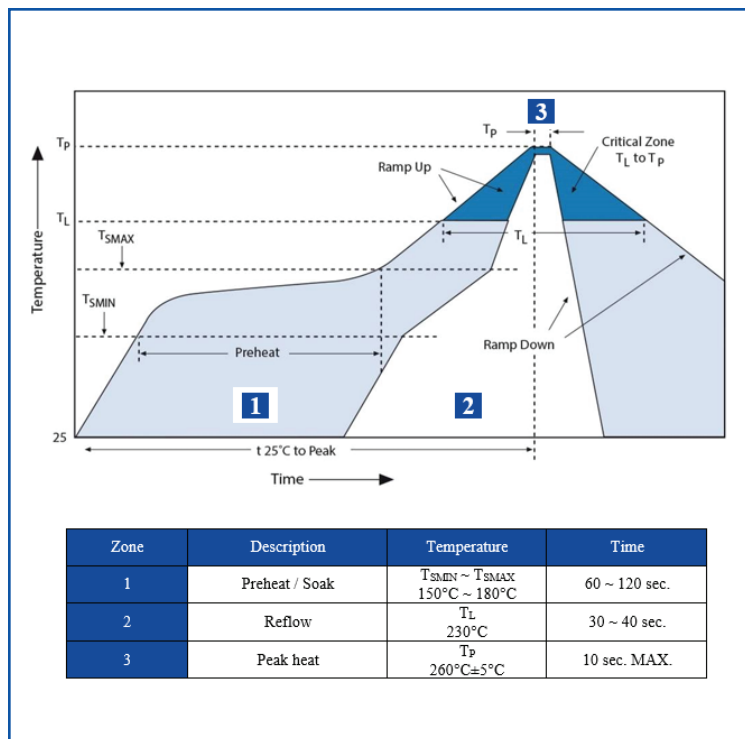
Temperature

$T_P$

$T_L$

$T_{SMAX}$

$T_{SMIN}$

25

3

$T_P$

Critical Zone $T_L$ to $T_P$

Ramp Up

$T_L$

Preheat

Ramp Down

1

2

t 25°C to Peak

Time

| Zone | Description | Temperature | Time |
|---|---|---|---|
| 1 | Preheat / Soak | $T_{SMIN}$ ~ $T_{SMAX}$ 150°C ~ 180°C | 60 ~ 120 sec. |
| 2 | Reflow | $T_L$ 230°C | 30 ~ 40 sec. |
| 3 | Peak heat | $T_P$ 260°C±5°C | 10 sec. MAX. |